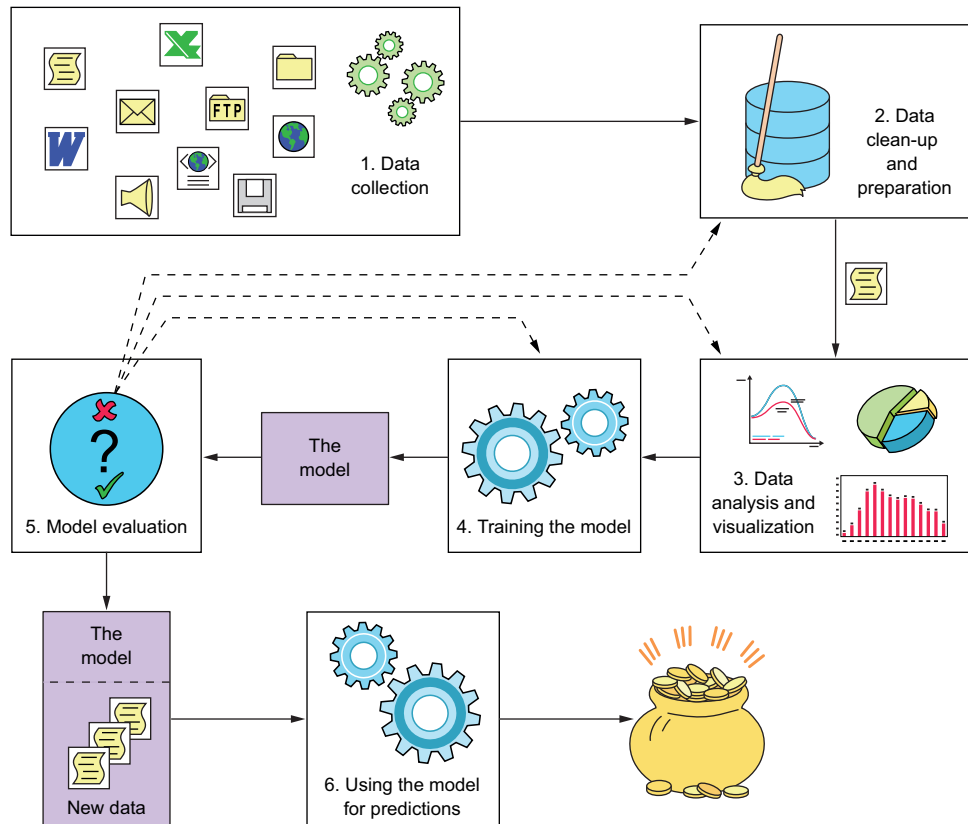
FTP

1. Data collection

2. Data clean-up and preparation

3. Data analysis and visualization

4. Training the model

The model

5. Model evaluation

The model

New data

6. Using the model for predictions